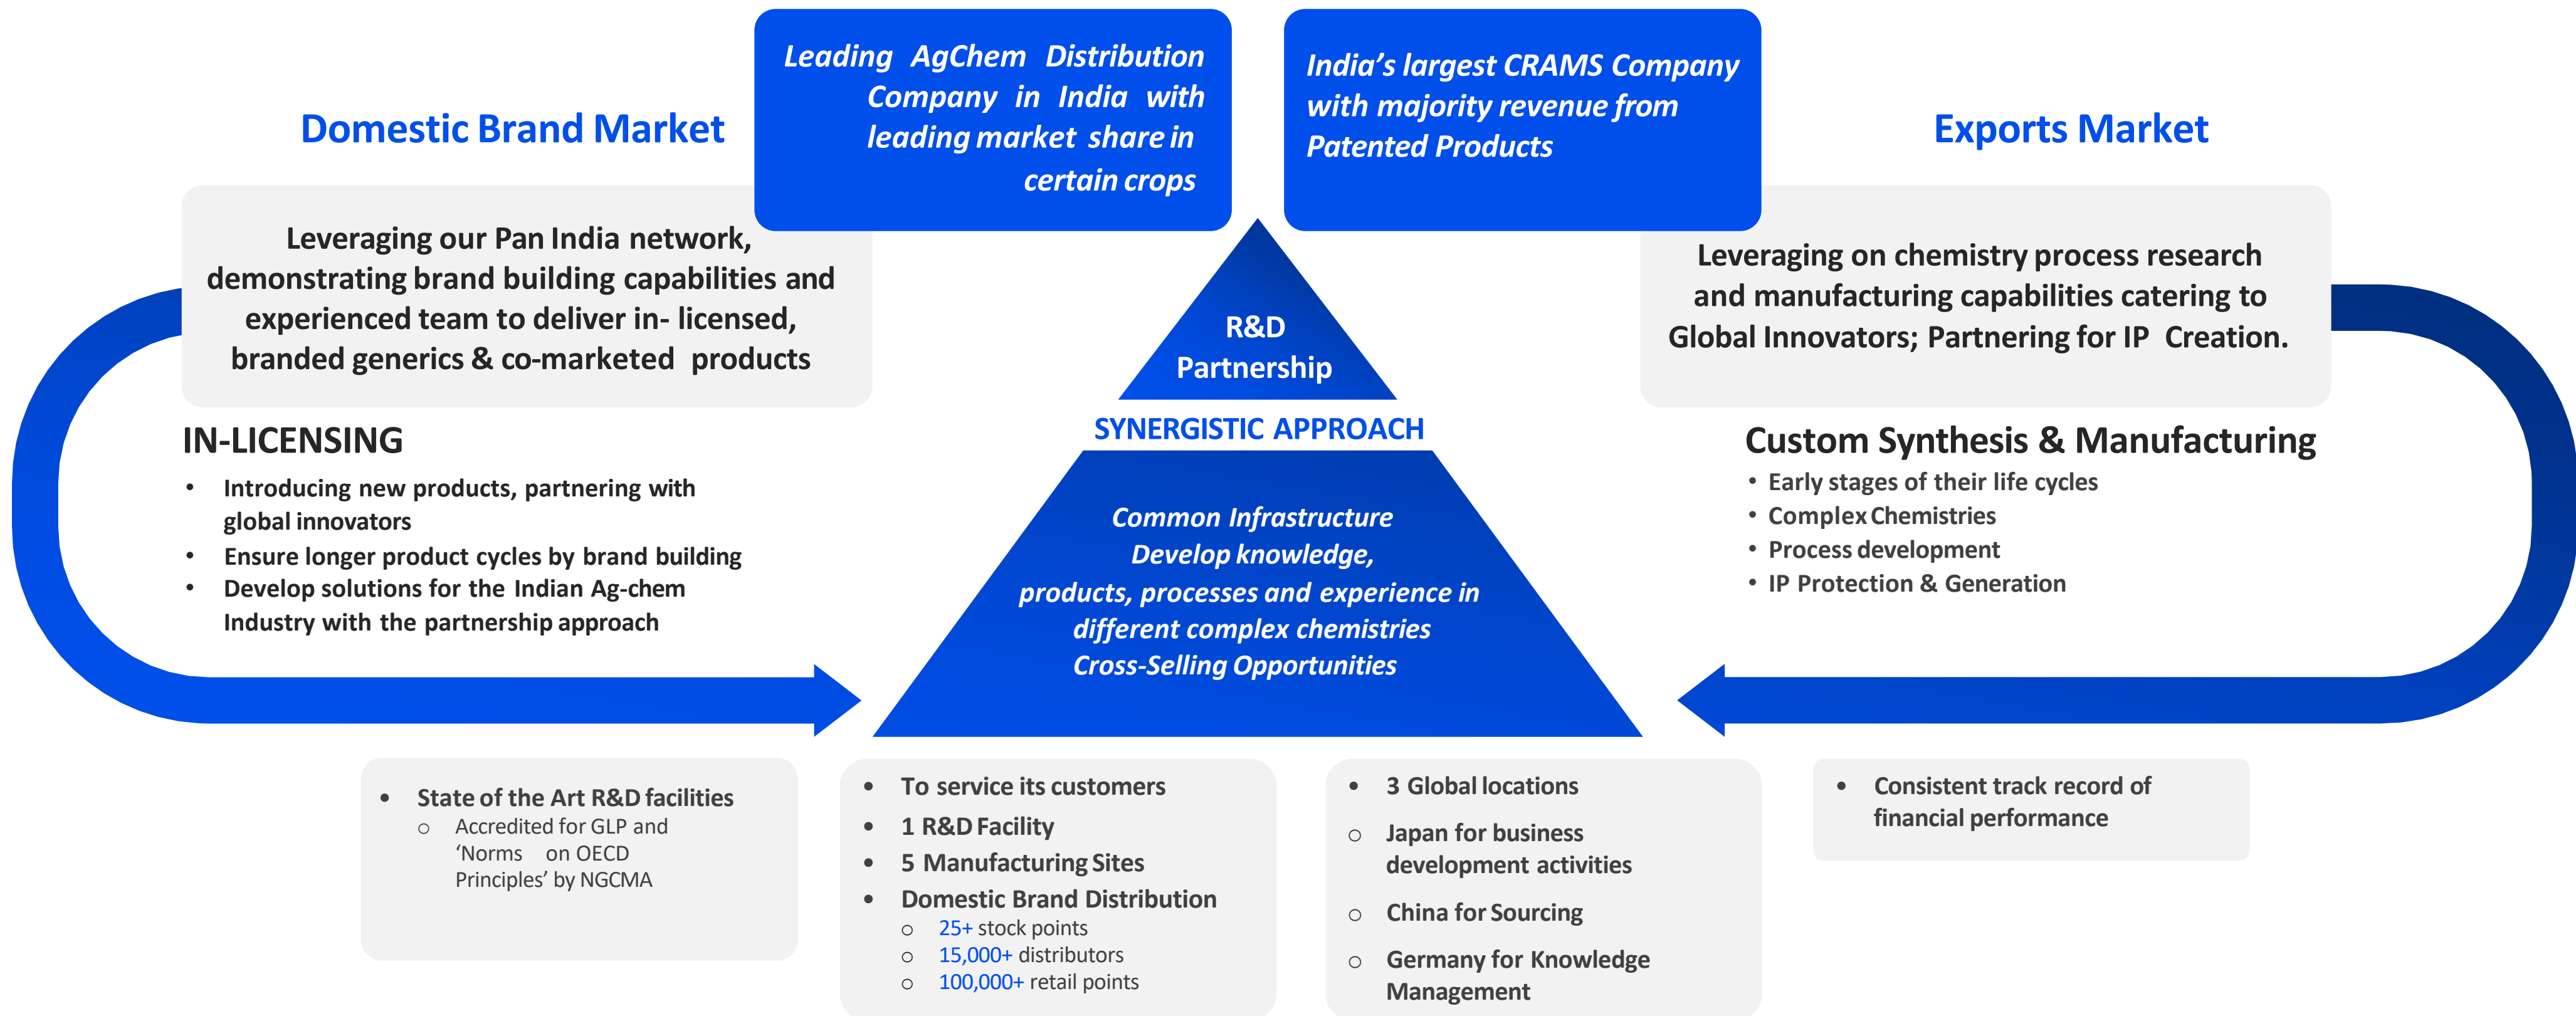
Domestic Brand Market

Leading AgChem Distribution Company in India with leading market share in certain crops

India's largest CRAMS Company with majority revenue from Patented Products

Exports Market

Leveraging our Pan India network, demonstrating brand building capabilities and experienced team to deliver in- licensed, branded generics & co-marketed products

R&D Partnership

Leveraging on chemistry process research and manufacturing capabilities catering to Global Innovators; Partnering for IP Creation.

IN-LICENSING

- Introducing new products, partnering with global innovators
- Ensure longer product cycles by brand building
- Develop solutions for the Indian Ag-chem Industry with the partnership approach

SYNERGISTIC APPROACH

Common Infrastructure
Develop knowledge, products, processes and experience in different complex chemistries
Cross-Selling Opportunities

Custom Synthesis & Manufacturing

- Early stages of their life cycles
- Complex Chemistries
- Process development
- IP Protection & Generation

- State of the Art R&D facilities
  - Accredited for GLP and 'Norms on OECD Principles' by NGCMA

- To service its customers
- 1 R&D Facility
- 5 Manufacturing Sites
- Domestic Brand Distribution
  - 25+ stock points
  - 15,000+ distributors
  - 100,000+ retail points

- 3 Global locations
  - Japan for business development activities
  - China for Sourcing
  - Germany for Knowledge Management

- Consistent track record of financial performance